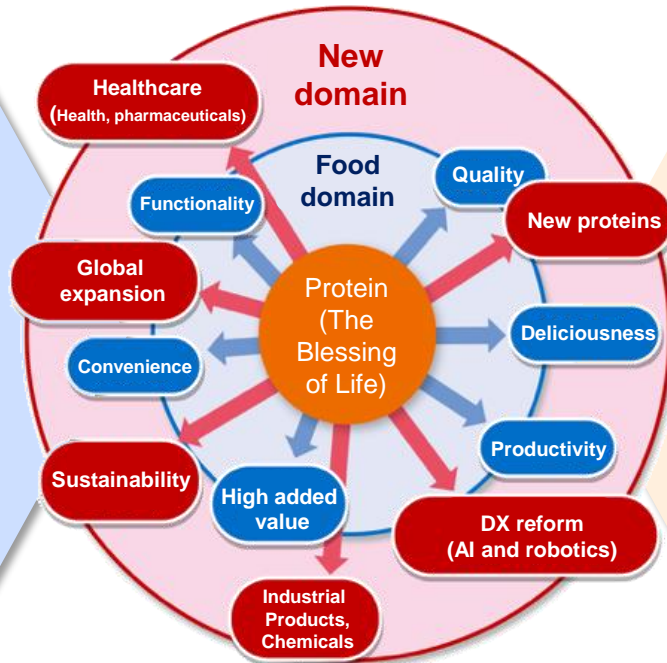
New domain

Food domain

Protein (The Blessing of Life)

Healthcare (Health, pharmaceuticals)

Functionality

Quality

New proteins

Global expansion

Deliciousness

Convenience

Productivity

Sustainability

High added value

DX reform (AI and robotics)

Industrial Products, Chemicals